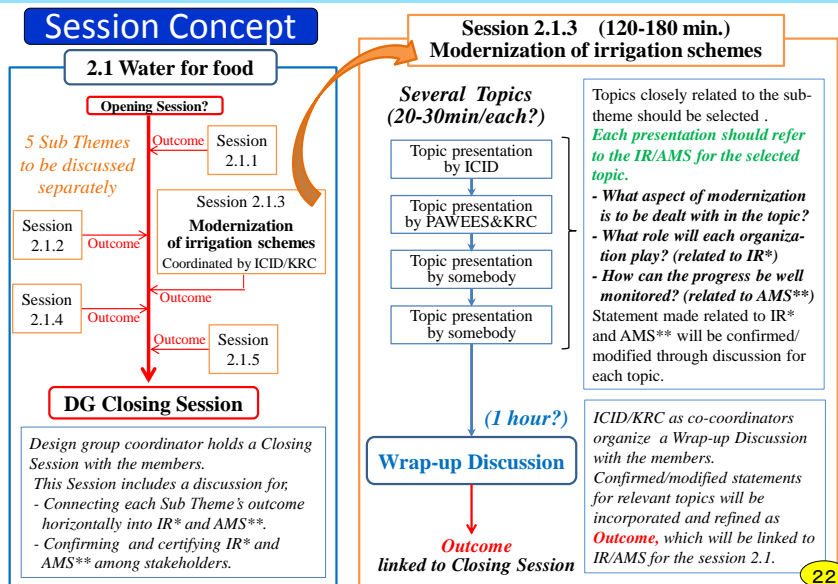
Session Concept

2.1 Water for food

Opening Session?

5 Sub Themes to be discussed separately

Outcome

Session 2.1.1

Session 2.1.3
Modernization of irrigation schemes
Coordinated by ICID/KRC

Session 2.1.2

Outcome

Outcome

Session 2.1.4

Outcome

Outcome

Session 2.1.5

DG Closing Session

Design group coordinator holds a Closing Session with the members.
This Session includes a discussion for,
- Connecting each Sub Theme's outcome horizontally into IR* and AMS**.
- Confirming and certifying IR* and AMS** among stakeholders.

Session 2.1.3 (120-180 min.)
Modernization of irrigation schemes

Several Topics (20-30min/each?)

Topic presentation by ICID

Topic presentation by PAWEES&KRC

Topic presentation by somebody

Topic presentation by somebody

Topics closely related to the sub-theme should be selected .
Each presentation should refer to the IR/AMS for the selected topic.
- What aspect of modernization is to be dealt with in the topic?
- What role will each organization play? (related to IR*)
- How can the progress be well monitored? (related to AMS**)
Statement made related to IR* and AMS** will be confirmed/ modified through discussion for each topic.

(1 hour?)

Wrap-up Discussion

ICID/KRC as co-coordinators organize a Wrap-up Discussion with the members.
Confirmed/modified statements for relevant topics will be incorporated and refined as Outcome, which will be linked to IR/AMS for the session 2.1.

Outcome
linked to Closing Session

22